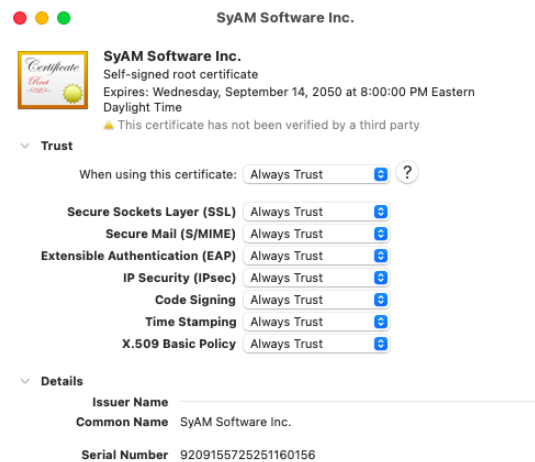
SyAM Software Inc.

Certificate
Root

SyAM Software Inc.
Self-signed root certificate
Expires: Wednesday, September 14, 2050 at 8:00:00 PM Eastern Daylight Time
This certificate has not been verified by a third party

Trust

When using this certificate: Always Trust ?

| | |
|---|---|
| Secure Sockets Layer (SSL) | Always Trust |
| Secure Mail (S/MIME) | Always Trust |
| Extensible Authentication (EAP) | Always Trust |
| IP Security (IPsec) | Always Trust |
| Code Signing | Always Trust |
| Time Stamping | Always Trust |
| X.509 Basic Policy | Always Trust |

Details

Issuer Name
Common Name SyAM Software Inc.

Serial Number 9209155725251160156